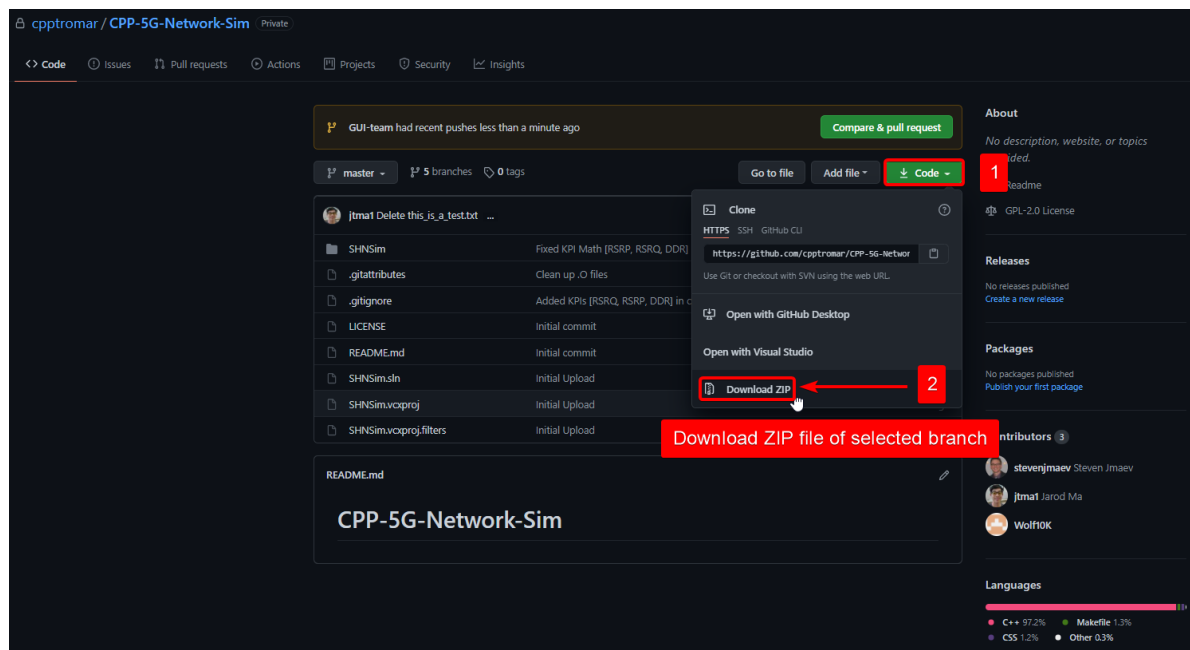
cpptromar / CPP-5G-Network-Sim Private

Code Issues Pull requests Actions Projects Security Insights

GUI-team had recent pushes less than a minute ago

Compare & pull request

master 5 branches 0 tags

Go to file Add file Code

1

jtma1 Delete this_is_a_test.txt ...

| | |
|---|---|
| SHNSim | Fixed KPI Math [RSRP, RSRQ, DDR] |
| .gitattributes | Clean up .O files |
| .gitignore | Added KPIs [RSRQ, RSRP, DDR] in c |
| LICENSE | Initial commit |
| README.md | Initial commit |
| SHNSim.sln | Initial Upload |
| SHNSim.vcxproj | Initial Upload |
| SHNSim.vcxproj.filters | Initial Upload |

Clone

HTTPS SSH GitHub CLI

https://github.com/cpptromar/CPP-5G-Networ

Use Git or checkout with SVN using the web URL.

Open with GitHub Desktop

Open with Visual Studio

Download ZIP

2

Download ZIP file of selected branch

README.md

CPP-5G-Network-Sim

About

No description, website, or topics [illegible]ided.

Readme

GPL-2.0 License

Releases

No releases published
Create a new release

Packages

No packages published
Publish your first package

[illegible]ontributors 3

stevenjmaev Steven Jmaev

jtma1 Jarod Ma

Wolf10K

Languages

C++ 97.2% Makefile 1.3%
CSS 1.2% Other 0.3%